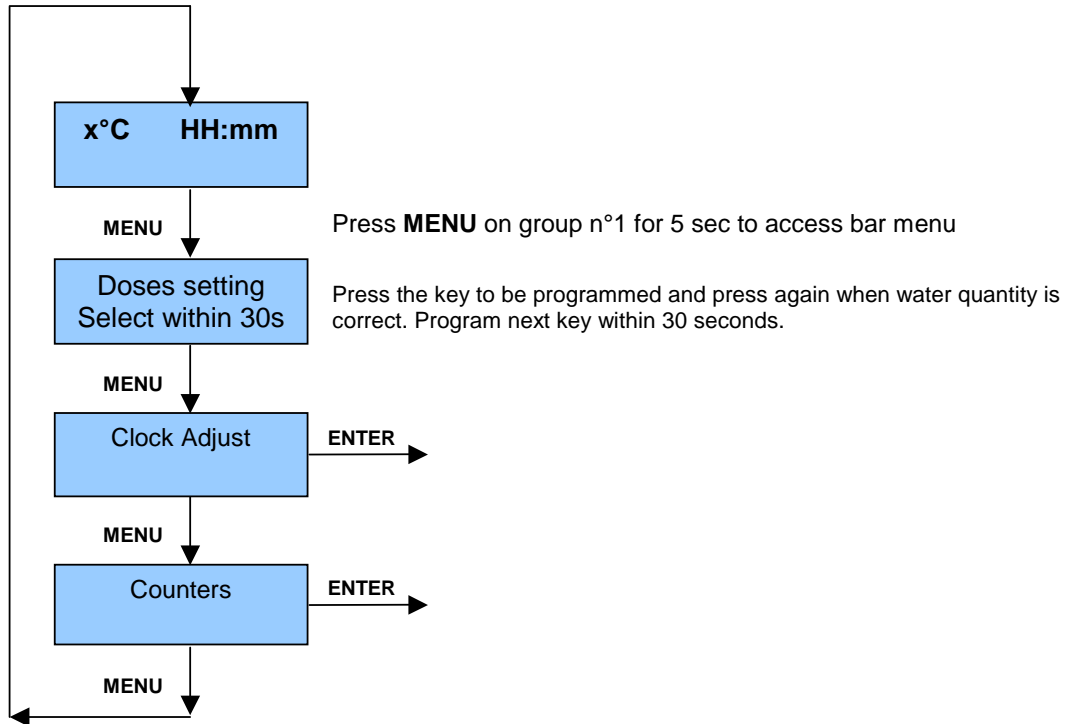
x°C HH:mm

MENU

Press **MENU** on group n°1 for 5 sec to access bar menu

Doses setting
Select within 30s

Press the key to be programmed and press again when water quantity is correct. Program next key within 30 seconds.

MENU

Clock Adjust

ENTER

MENU

Counters

ENTER

MENU